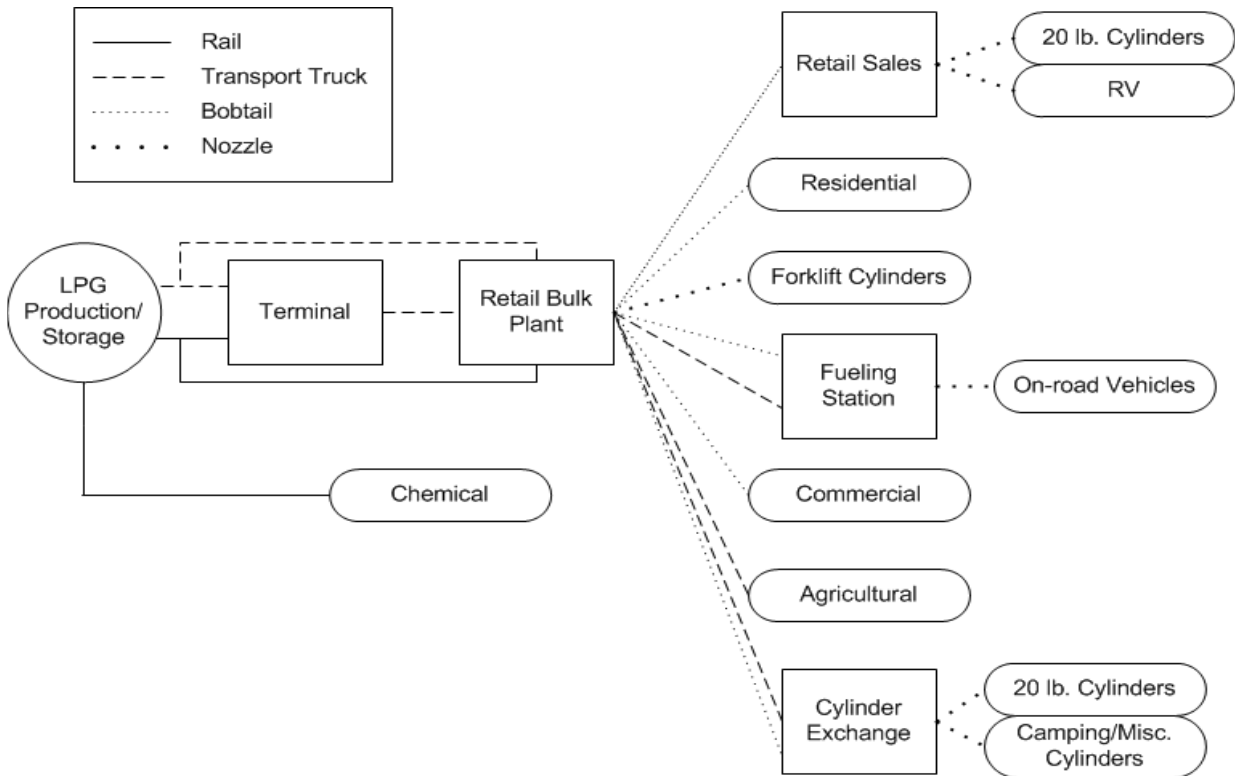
Rail
Transport Truck
Bobtail
Nozzle

Retail Sales
20 lb. Cylinders
RV

Residential

LPG Production/ Storage
Terminal
Retail Bulk Plant

Forklift Cylinders

Fueling Station
On-road Vehicles

Chemical

Commercial

Agricultural

Cylinder Exchange
20 lb. Cylinders
Camping/Misc. Cylinders